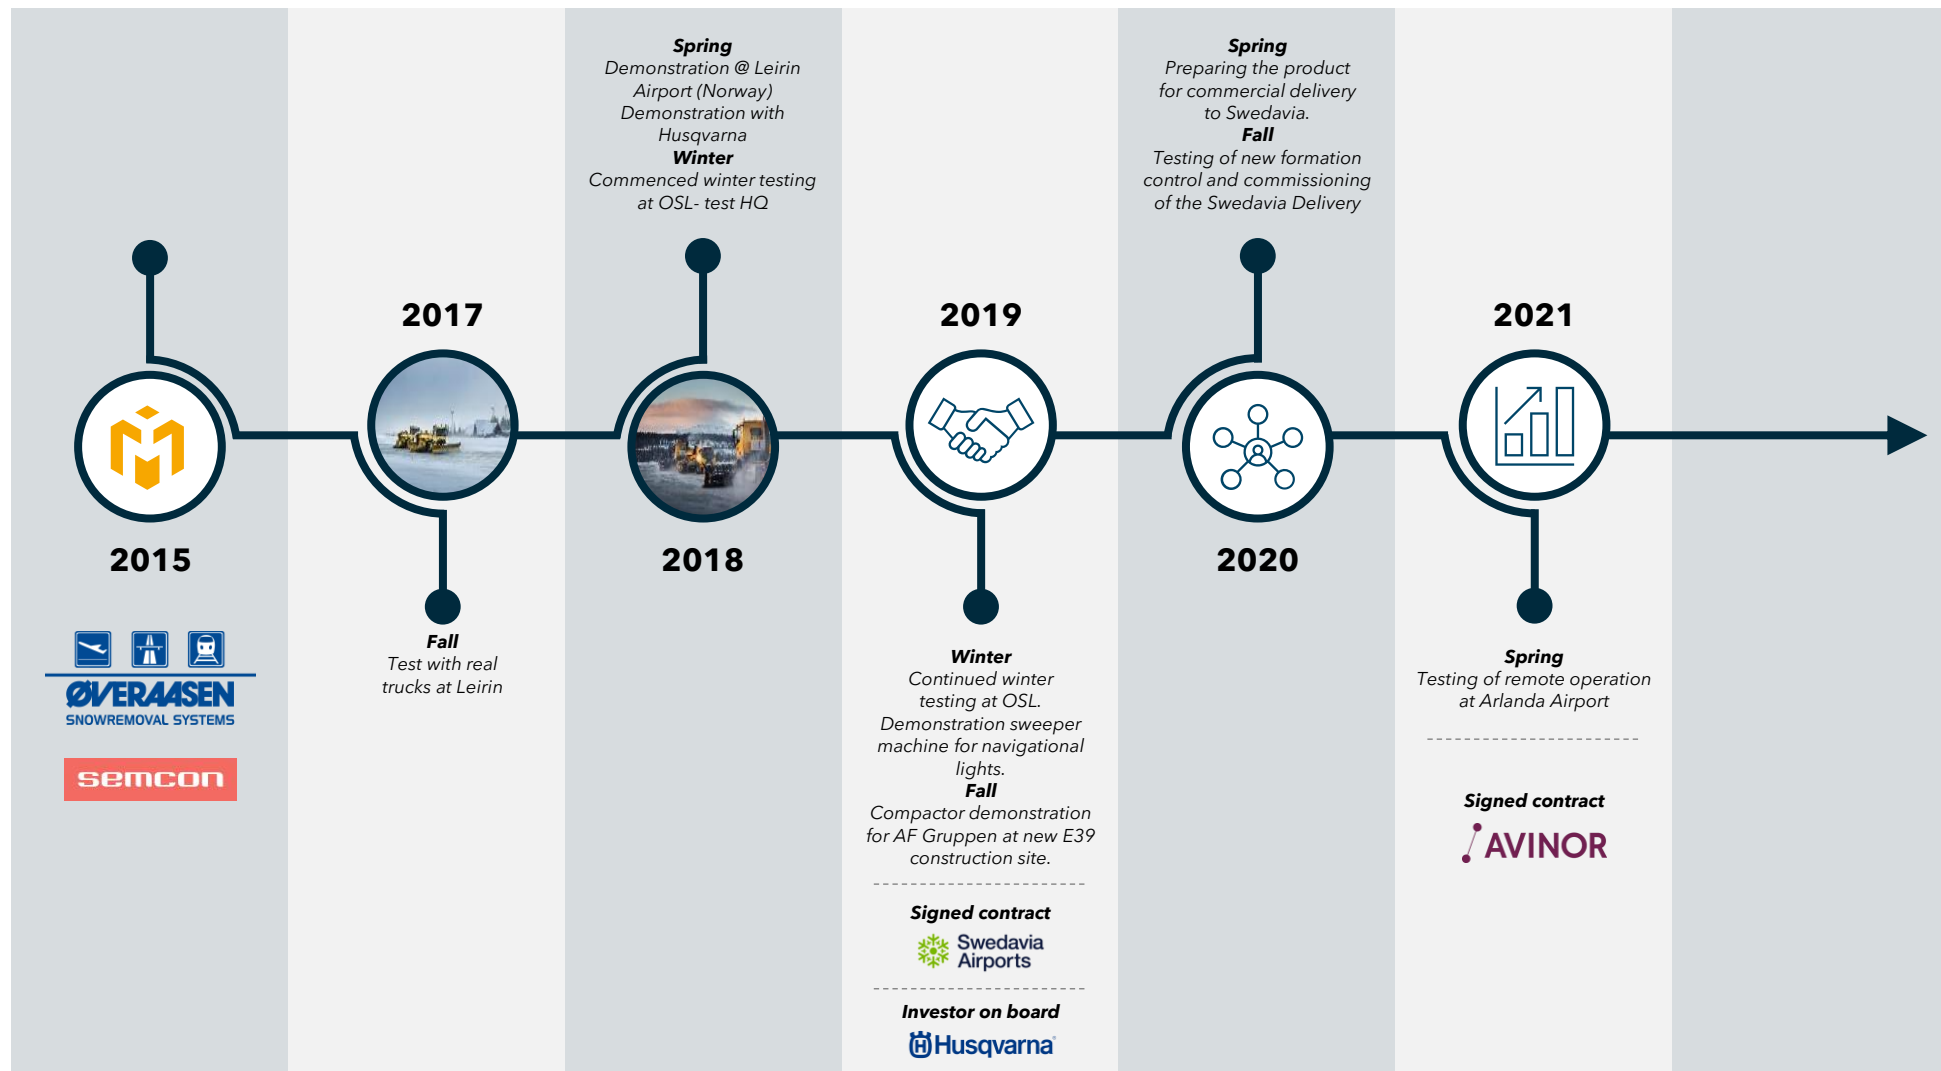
Spring
Demonstration @ Leirin Airport (Norway)
Demonstration with Husqvarna
Winter
Commenced winter testing at OSL- test HQ

Spring
Preparing the product for commercial delivery to Swedavia.
Fall
Testing of new formation control and commissioning of the Swedavia Delivery

2017

2019

2021

2015

ØVERAASEN
SNOWREMOVAL SYSTEMS

semcon

Fall
Test with real trucks at Leirin

2018

Winter
Continued winter testing at OSL.
Demonstration sweeper machine for navigational lights.
Fall
Compactor demonstration for AF Gruppen at new E39 construction site.

Signed contract

Swedavia Airports

Investor on board

Husqvarna

2020

Spring
Testing of remote operation at Arlanda Airport

Signed contract

AVINOR